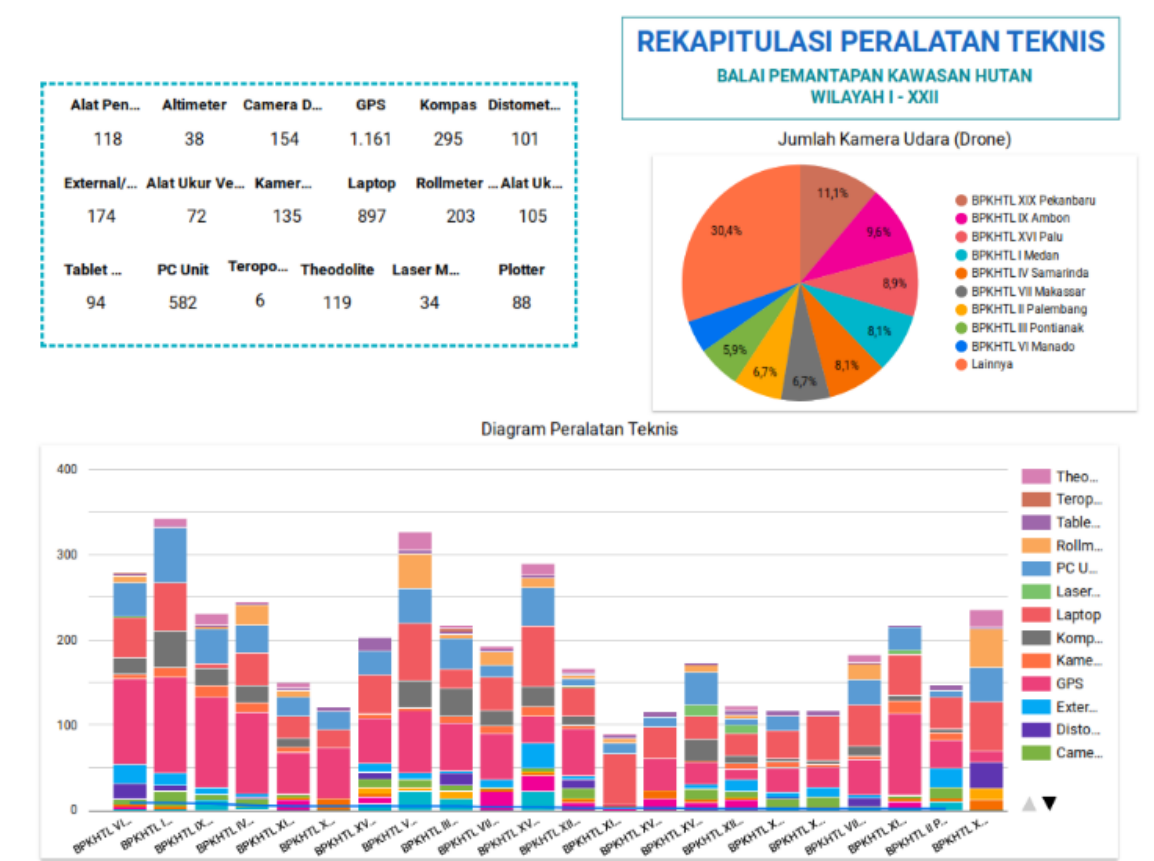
REKAPITULASI PERALATAN TEKNIS
BALAI PEMANTAPAN KAWASAN HUTAN
WILAYAH I - XXII

| Alat Pen... | Altimeter | Camera D... | GPS | Kompas | Distomet... |
|---|---|---|---|---|---|
| 118 | 38 | 154 | 1.161 | 295 | 101 |
| External/... | Alat Ukur Ve... | Kamer... | Laptop | Rollmeter ... | Alat Uk... |
| 174 | 72 | 135 | 897 | 203 | 105 |
| Tablet ... | PC Unit | Teropo... | Theodolite | Laser M... | Plotter |
| 94 | 582 | 6 | 119 | 34 | 88 |

Jumlah Kamera Udara (Drone)

11,1%
9,6%
8,9%
8,1%
8,1%
6,7%
6,7%
5,9%
30,4%

BPKHTL XIX Pekanbaru
BPKHTL IX Ambon
BPKHTL XVI Palu
BPKHTL I Medan
BPKHTL IV Samarinda
BPKHTL VII Makassar
BPKHTL II Palembang
BPKHTL III Pontianak
BPKHTL VI Manado
Lainnya

Diagram Peralatan Teknis

400
300
200
100
0

BPKHTL VI... BPKHTL I... BPKHTL IX... BPKHTL IV... BPKHTL XI... BPKHTL X... BPKHTL XV... BPKHTL V... BPKHTL III... BPKHTL VII... BPKHTL XV... BPKHTL XII... BPKHTL XI... BPKHTL XV... BPKHTL XV... BPKHTL XII... BPKHTL X... BPKHTL X... BPKHTL VII... BPKHTL XI... BPKHTL II P... BPKHTL X...

Theo...
Terop...
Table...
Rollm...
PC U...
Laser...
Laptop
Komp...
Kame...
GPS
Exter...
Disto...
Came...